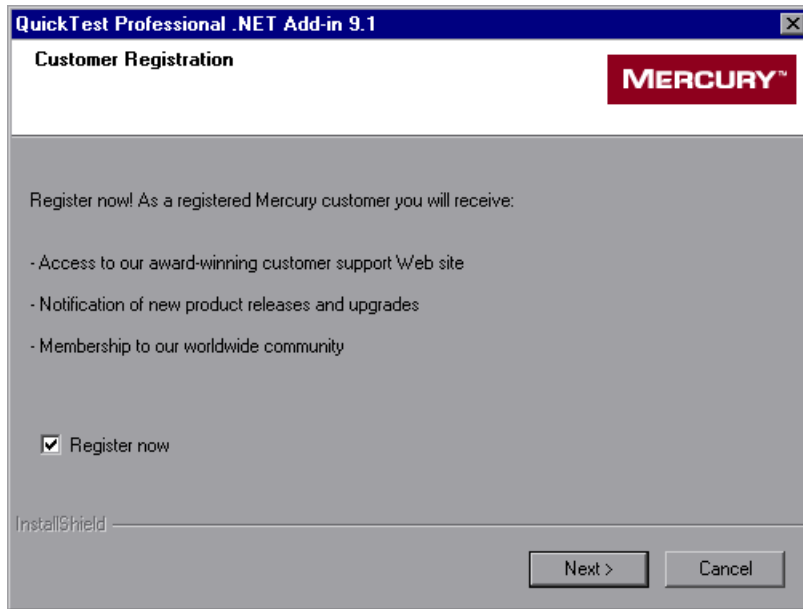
QuickTest Professional .NET Add-in 9.1

Customer Registration

MERCURY™

Register now! As a registered Mercury customer you will receive:

- Access to our award-winning customer support Web site

- Notification of new product releases and upgrades

- Membership to our worldwide community

Register now

InstallShield

Next >

Cancel